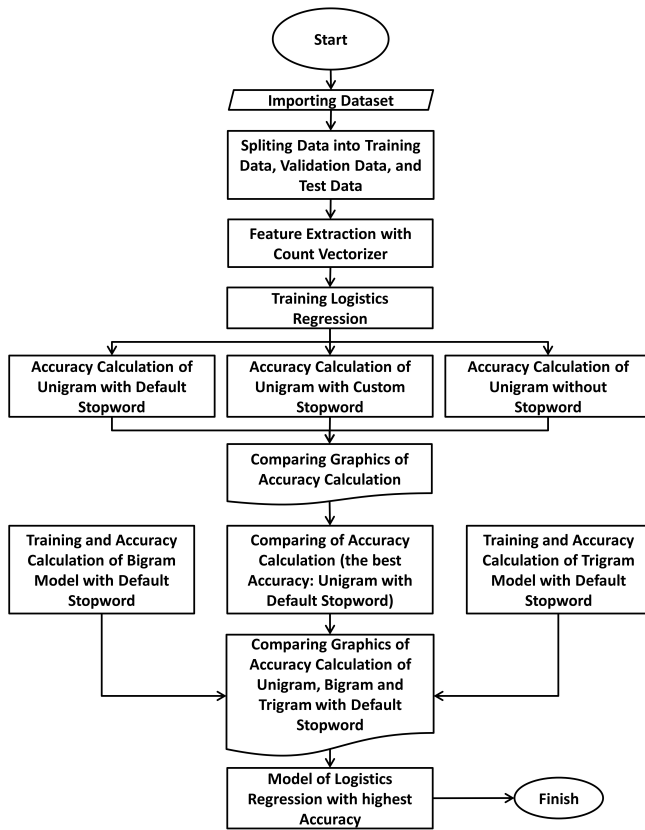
Start

Importing Dataset

Spliting Data into Training Data, Validation Data, and Test Data

Feature Extraction with Count Vectorizer

Training Logistics Regression

Accuracy Calculation of Unigram with Default Stopword

Accuracy Calculation of Unigram with Custom Stopword

Accuracy Calculation of Unigram without Stopword

Comparing Graphics of Accuracy Calculation

Training and Accuracy Calculation of Bigram Model with Default Stopword

Comparing of Accuracy Calculation (the best Accuracy: Unigram with Default Stopword)

Training and Accuracy Calculation of Trigram Model with Default Stopword

Comparing Graphics of Accuracy Calculation of Unigram, Bigram and Trigram with Default Stopword

Model of Logistics Regression with highest Accuracy

Finish